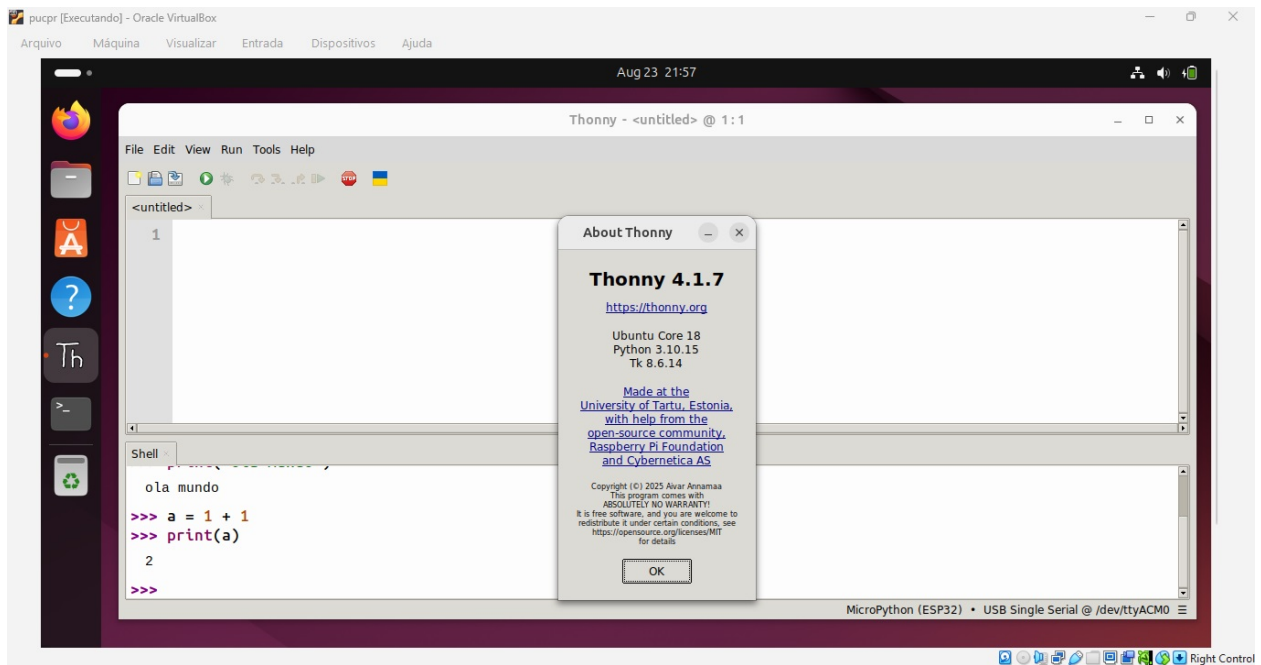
pucpr [Executando] - Oracle VirtualBox

Arquivo Máquina Visualizar Entrada Dispositivos Ajuda

Aug 23 21:57

Thonny - <untitled> @ 1 : 1

File Edit View Run Tools Help

<untitled>

1

Shell

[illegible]

ola mundo

>>> a = 1 + 1
>>> print(a)

2

>>>

About Thonny

Thonny 4.1.7

https://thonny.org

Ubuntu Core 18
Python 3.10.15
Tk 8.6.14

Made at the
University of Tartu, Estonia,
with help from the
open-source community,
Raspberry Pi Foundation
and Cybernetica AS

Copyright (©) 2025 Aivar Annamaa
This program comes with
ABSOLUTELY NO WARRANTY!
It is free software, and you are welcome to
redistribute it under certain conditions, see
https://opensource.org/licenses/MIT
for details

OK

MicroPython (ESP32) • USB Single Serial @ /dev/ttyACM0 ≡

Right Control